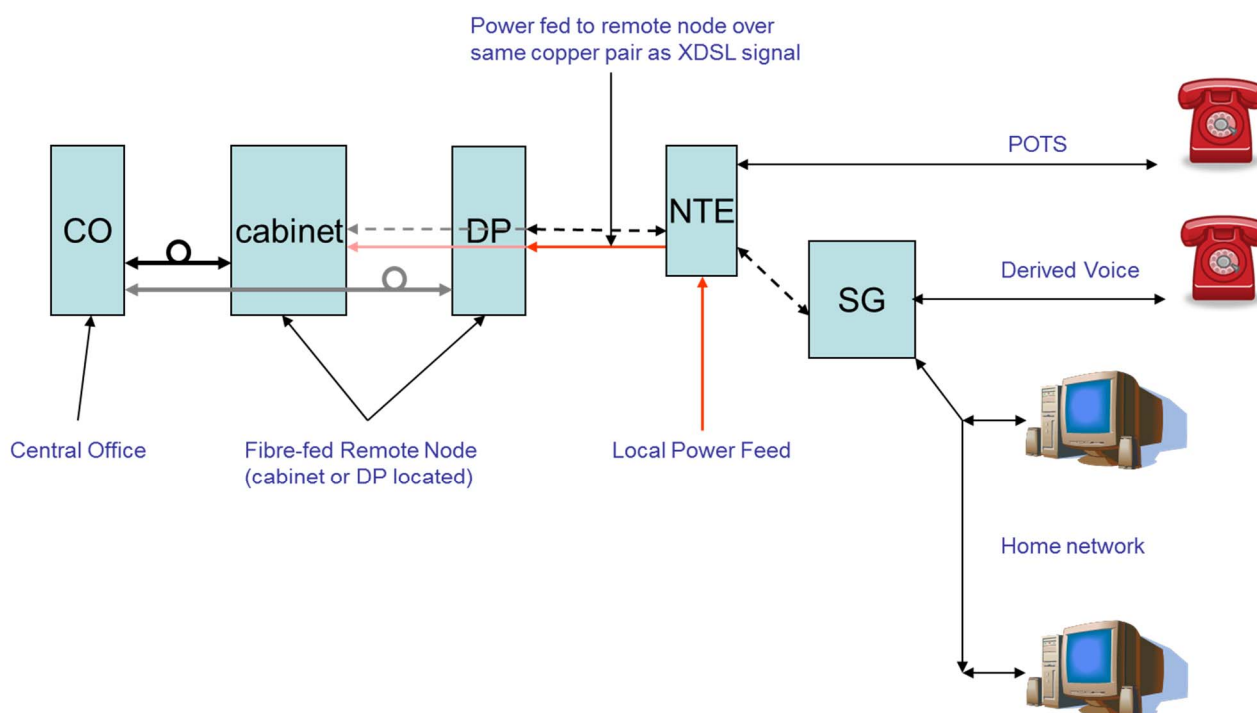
Power fed to remote node over same copper pair as XDSL signal

POTS

CO

cabinet

DP

NTE

SG

Derived Voice

Central Office

Fibre-fed Remote Node (cabinet or DP located)

Local Power Feed

Home network